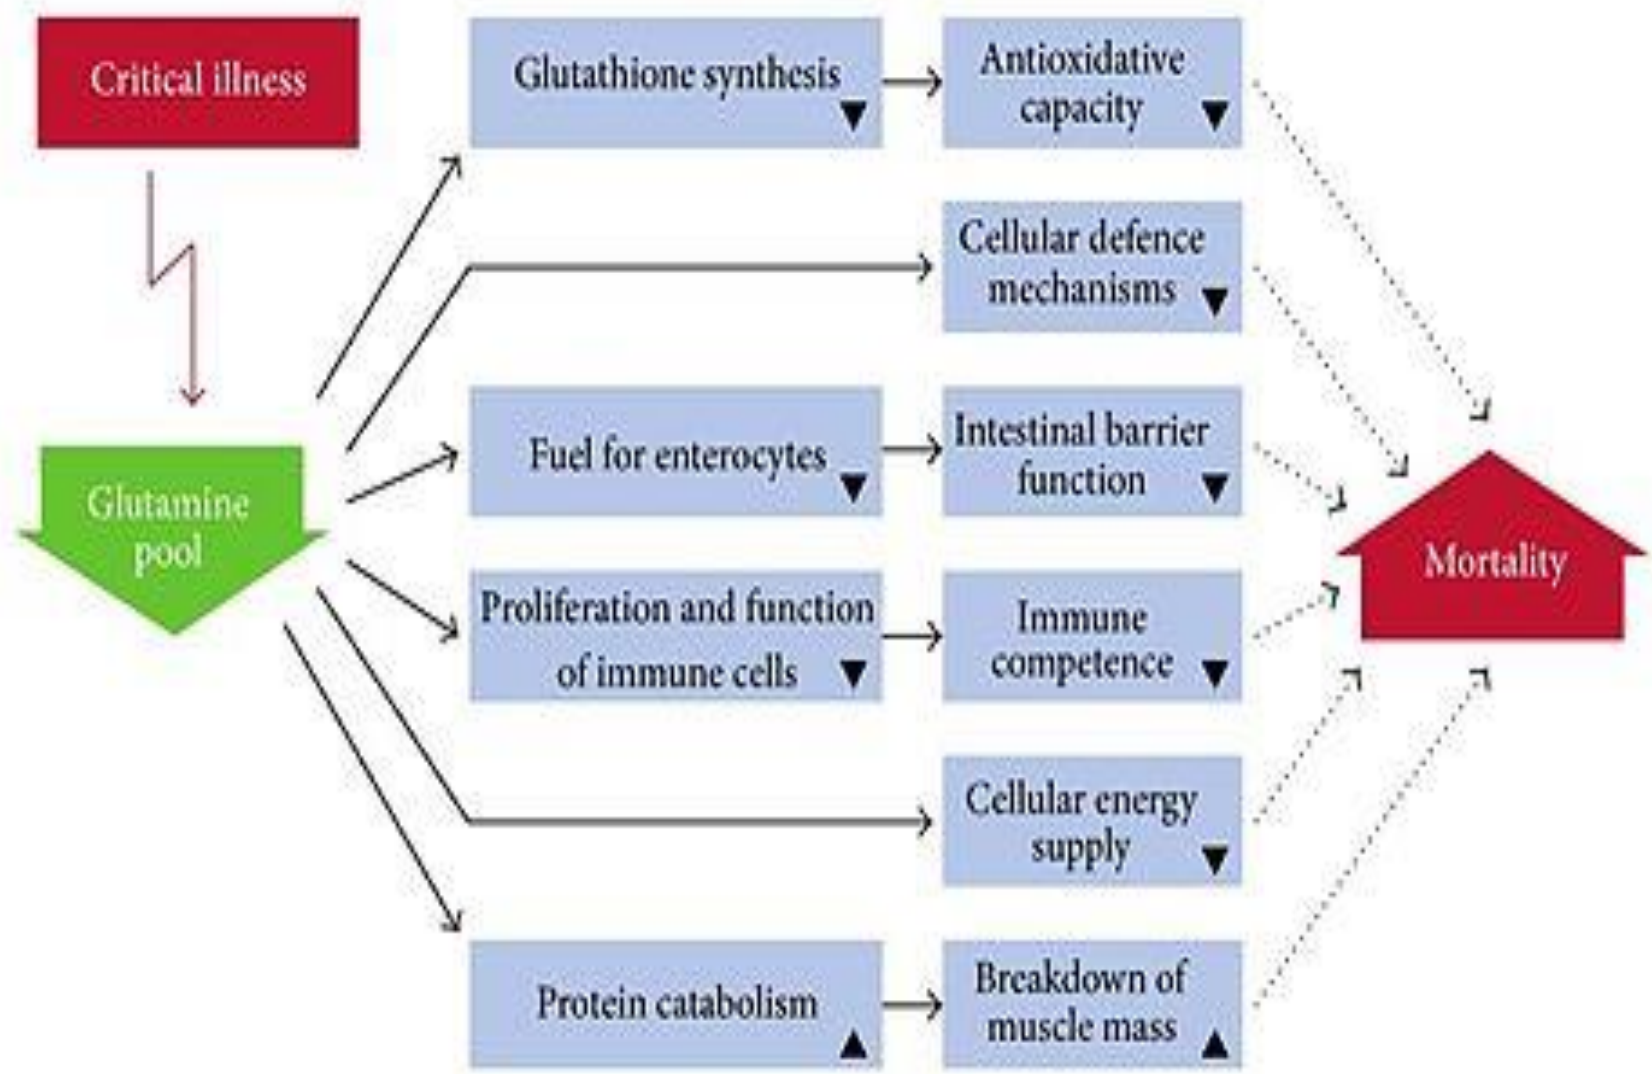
Critical illness

Glutamine pool

Glutathione synthesis ▼

Antioxidative capacity ▼

Cellular defence mechanisms ▼

Fuel for enterocytes ▼

Intestinal barrier function ▼

Proliferation and function of immune cells ▼

Immune competence ▼

Cellular energy supply ▼

Protein catabolism ▲

Breakdown of muscle mass ▲

Mortality